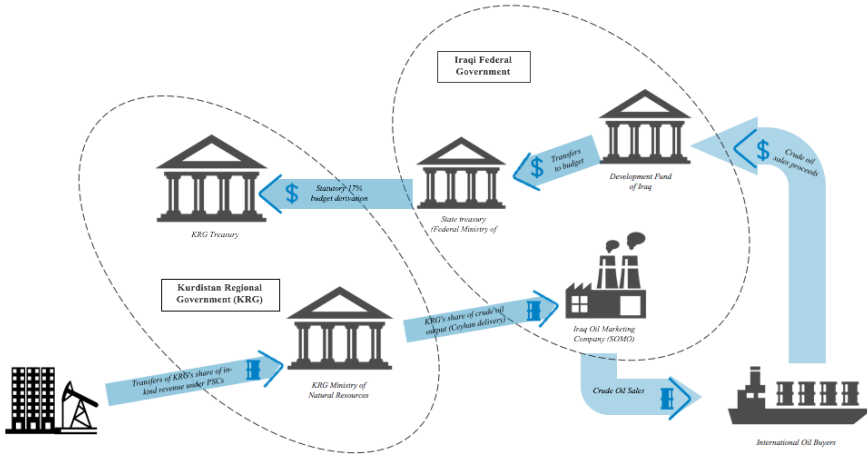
Iraqi Federal Government

Crude oil sales proceeds

Transfers to budget

Development Fund of Iraq

Statutory 17% budget derivation

KRG Treasury

State treasury (Federal Ministry of

Kurdistan Regional Government (KRG)

KRG's share of crude oil output (Ceyhan delivery)

Iraq Oil Marketing Company (SOMO)

Transfers of KRG's share of in-kind revenue under PSCs

KRG Ministry of Natural Resources

Crude Oil Sales

International Oil Buyers